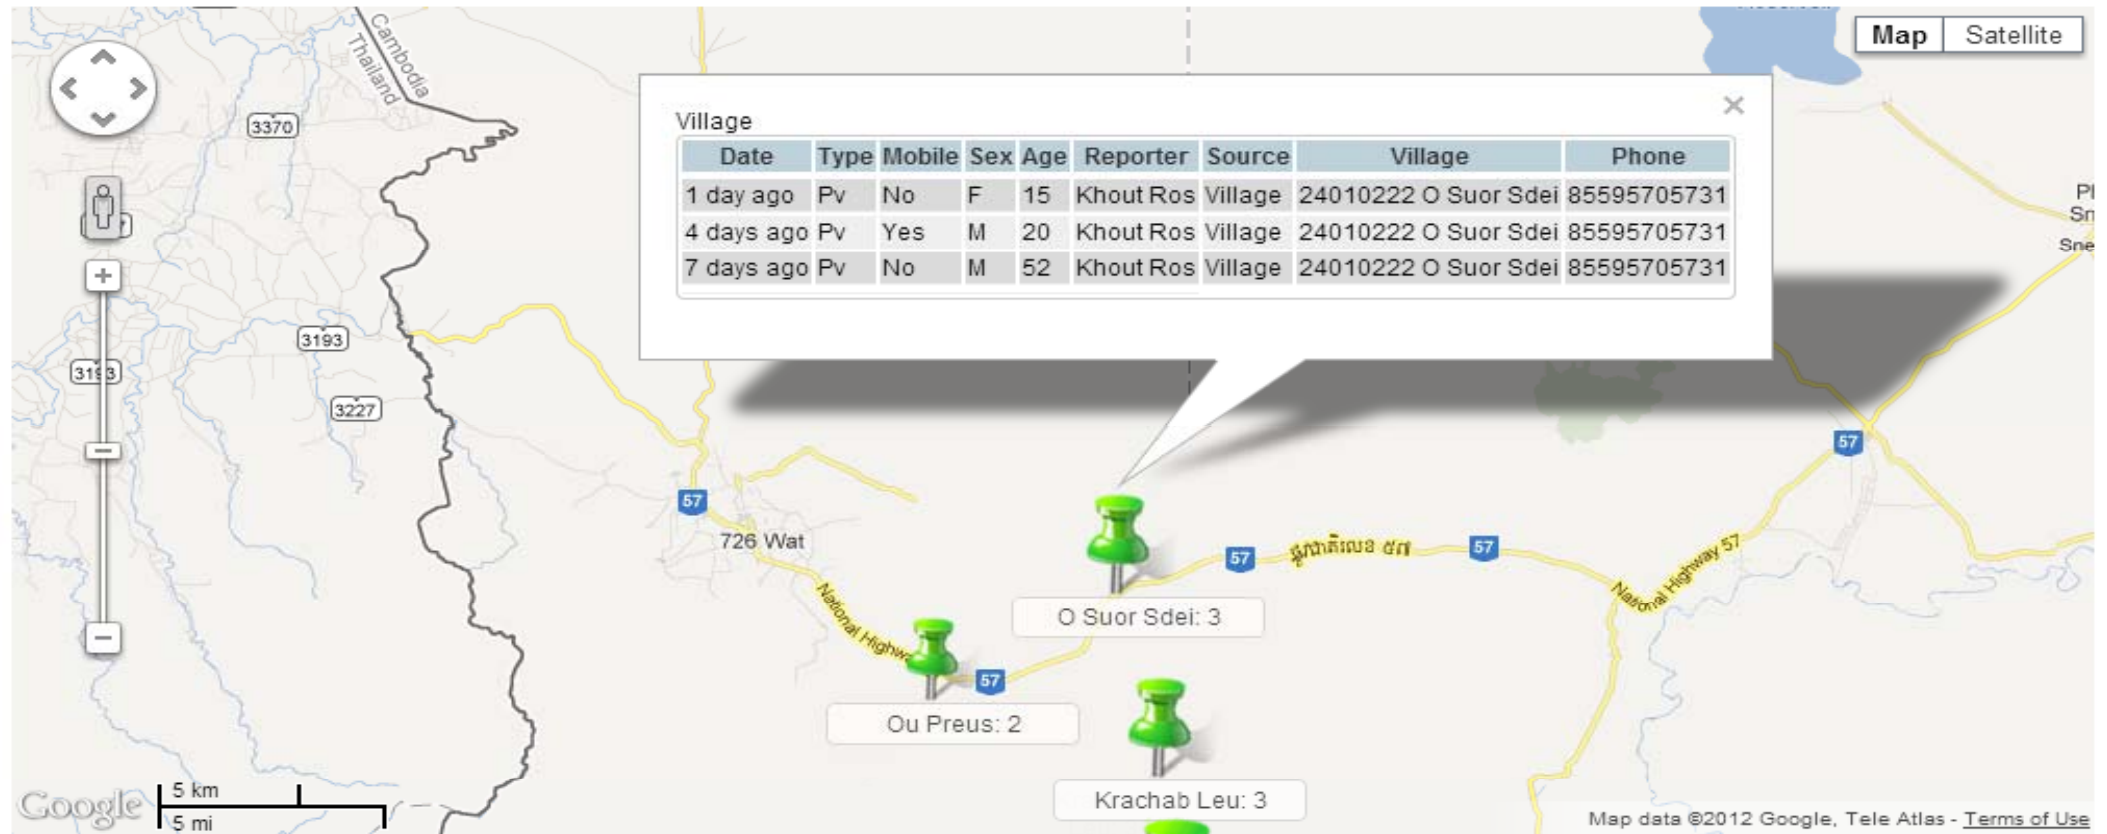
Map | Satellite

Cambodia
Thailand
3370
3193
3193
3227

Village

| Date | Type | Mobile | Sex | Age | Reporter | Source | Village | Phone |
|---|---|---|---|---|---|---|---|---|
| 1 day ago | Pv | No | F | 15 | Khout Ros | Village | 24010222 O Suor Sdei | 85595705731 |
| 4 days ago | Pv | Yes | M | 20 | Khout Ros | Village | 24010222 O Suor Sdei | 85595705731 |
| 7 days ago | Pv | No | M | 52 | Khout Ros | Village | 24010222 O Suor Sdei | 85595705731 |

57
726 Wat
National Highway
57
57
ផ្លូវជាតិលេខ ៥៧
57
National Highway 57
57
O Suor Sdei: 3
Ou Preus: 2
Krachab Leu: 3

Google
5 km
5 mi
Map data ©2012 Google, Tele Atlas - Terms of Use